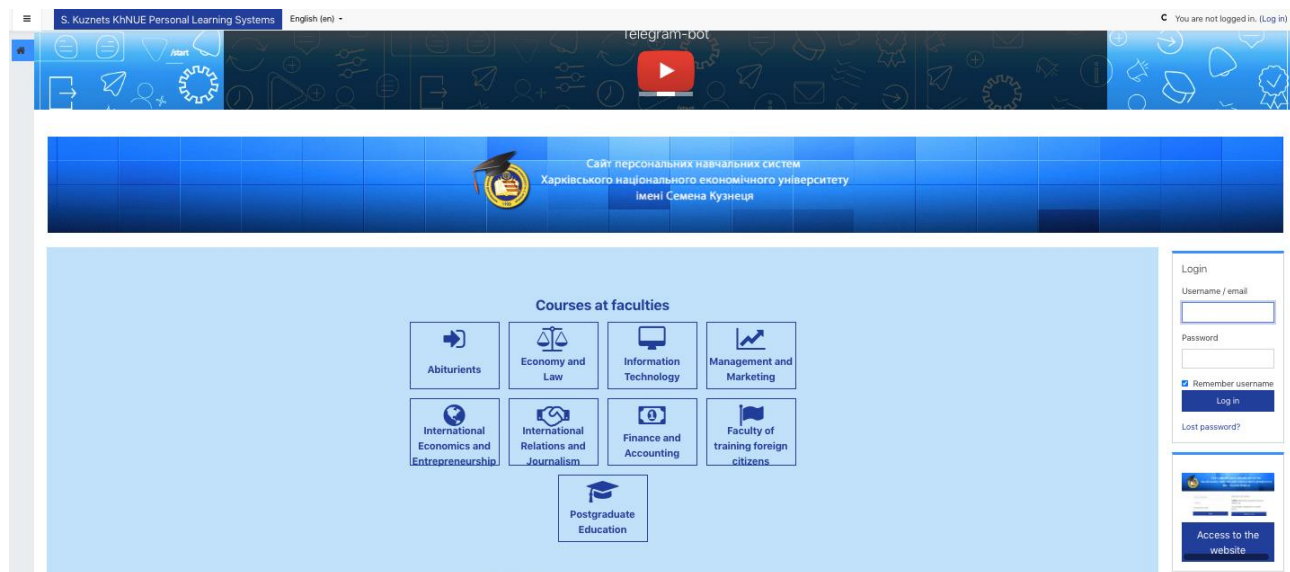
S. Kuznets KhNUE Personal Learning Systems English (en)

You are not logged in. (Log in)

/start

Telegram-bot

Сайт персональних навчальних систем
Харківського національного економічного університету
імені Семена Кузнеця

Courses at faculties

Abiturients

Economy and Law

Information Technology

Management and Marketing

International Economics and Entrepreneurship

International Relations and Journalism

Finance and Accounting

Faculty of training foreign citizens

Postgraduate Education

Login

Username / email

Password

Remember username

Log in

Lost password?

Access to the website